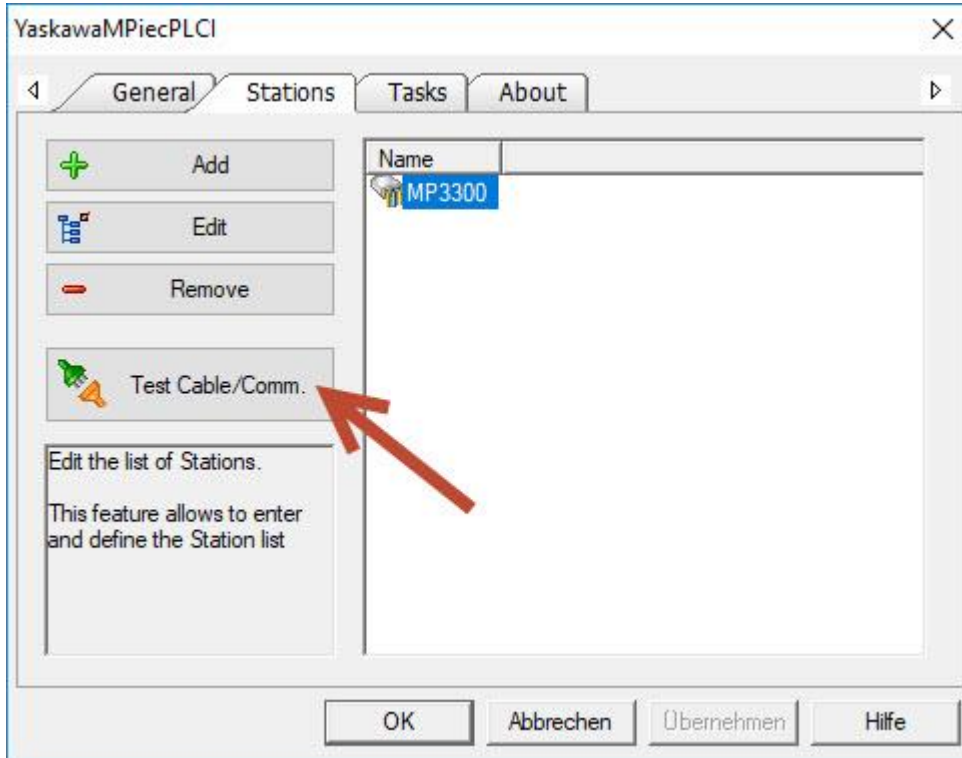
YaskawaMPiecPLCI

General Stations Tasks About

Add

Edit

Remove

Test Cable/Comm.

Edit the list of Stations.

This feature allows to enter and define the Station list

Name

MP3300

OK Abbrechen Übernehmen Hilfe